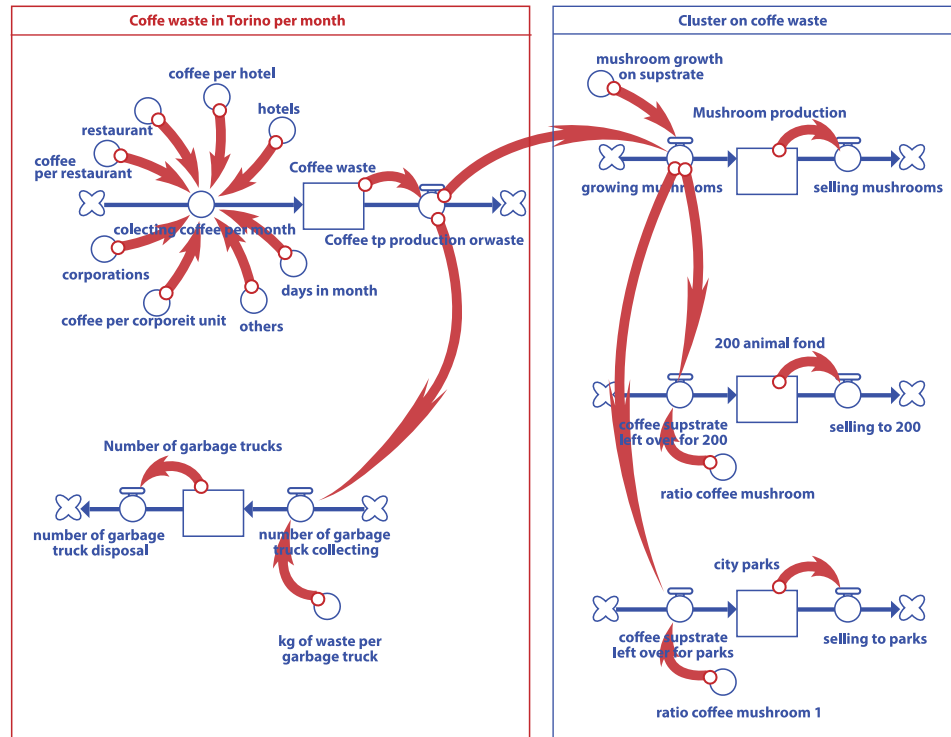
Coffe waste in Torino per month

coffee per hotel
hotels
restaurant
coffee per restaurant
Coffee waste
colecting coffee per month
Coffee tp production orwaste
corporations
days in month
coffee per corporeit unit
others

Number of garbage trucks
number of garbage truck disposal
number of garbage truck collecting
kg of waste per garbage truck

Cluster on coffe waste

mushroom growth on supstrate
Mushroom production
growing mushrooms
selling mushrooms

200 animal fond
coffee supstrate left over for 200
selling to 200
ratio coffee mushroom

city parks
coffee supstrate left over for parks
selling to parks
ratio coffee mushroom 1